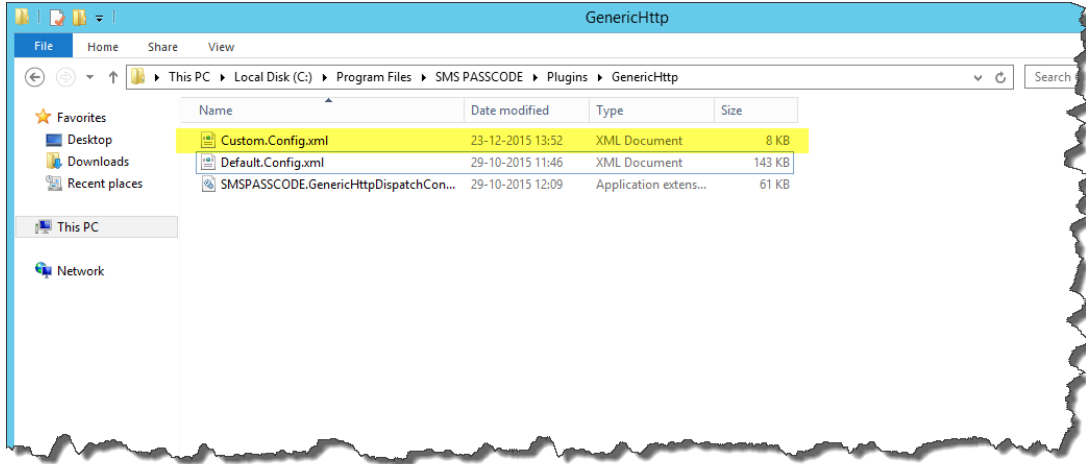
GenericHttp

File Home Share View

This PC ▸ Local Disk (C:) ▸ Program Files ▸ SMS PASSCODE ▸ Plugins ▸ GenericHttp

Search

Favorites
Desktop
Downloads
Recent places

This PC

Network

| Name | Date modified | Type | Size |
|---|---|---|---|
| Custom.Config.xml | 23-12-2015 13:52 | XML Document | 8 KB |
| Default.Config.xml | 29-10-2015 11:46 | XML Document | 143 KB |
| SMSPASSCODE.GenericHttpDispatchCon... | 29-10-2015 12:09 | Application extens... | 61 KB |